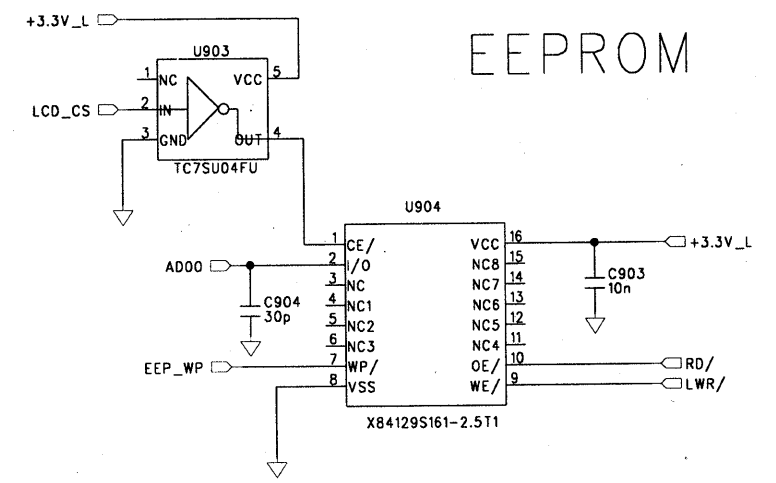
+3.3V_L

EEPROM

U903
1 NC
2 IN
3 GND
VCC 5
OUT 4
LCD_CS
TC7SU04FU

U904
1 CE/
2 I/O
3 NC
4 NC1
5 NC2
6 NC3
7 WP/
8 VSS
VCC 16
NC8 15
NC7 14
NC6 13
NC5 12
NC4 11
OE/ 10
WE/ 9
X84129S161-2.5T1

AD00
C904
30p
EEP_WP
C903
10n
+3.3V_L
RD/
LWR/